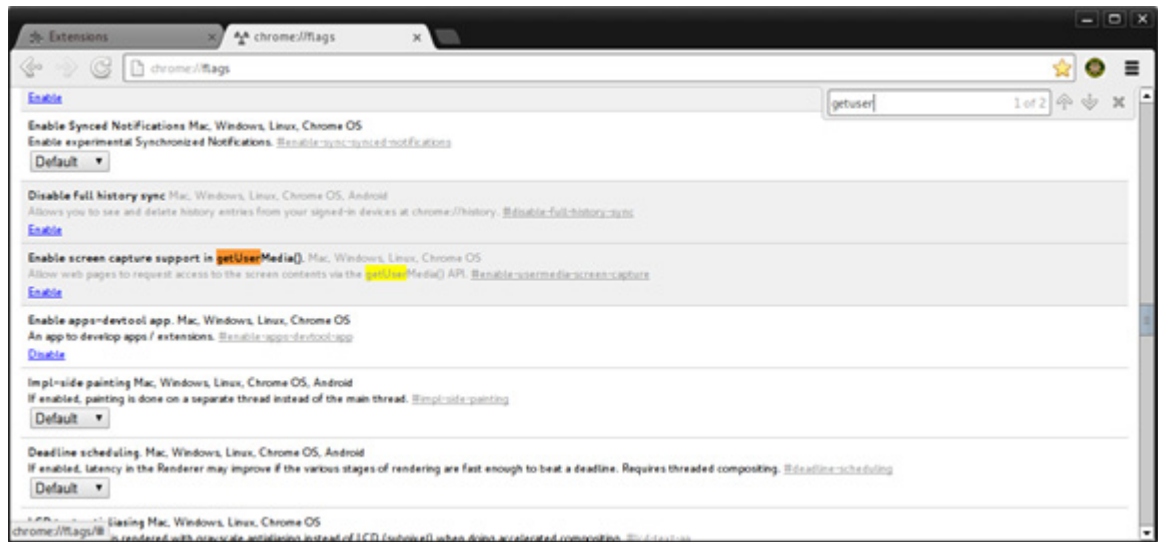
Extensions ×
chrome://flags ×

chrome://flags

getuser 1 of 2

Enable

Enable Synced Notifications Mac, Windows, Linux, Chrome OS
Enable experimental Synchronized Notifications. #enable-sync-synced-notifications
Default ▾

Disable full history sync Mac, Windows, Linux, Chrome OS, Android
Allows you to see and delete history entries from your signed-in devices at chrome://history. #disable-full-history-sync
Enable

Enable screen capture support in getUserMedia(). Mac, Windows, Linux, Chrome OS
Allow web pages to request access to the screen contents via the getUserMedia() API. #enable-usermedia-screen-capture
Enable

Enable apps-devtool app. Mac, Windows, Linux, Chrome OS
An app to develop apps / extensions. #enable-apps-devtool-app
Disable

Impl-side painting Mac, Windows, Linux, Chrome OS, Android
If enabled, painting is done on a separate thread instead of the main thread. #impl-side-painting
Default ▾

Deadline scheduling. Mac, Windows, Linux, Chrome OS, Android
If enabled, latency in the Renderer may improve if the various stages of rendering are fast enough to beat a deadline. Requires threaded compositing. #deadline-scheduling
Default ▾

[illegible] liasing Mac, Windows, Linux, Chrome OS
chrome://flags/# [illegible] is rendered with grayscale antialiasing instead of LCD (subpixel) when doing accelerated compositing. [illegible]